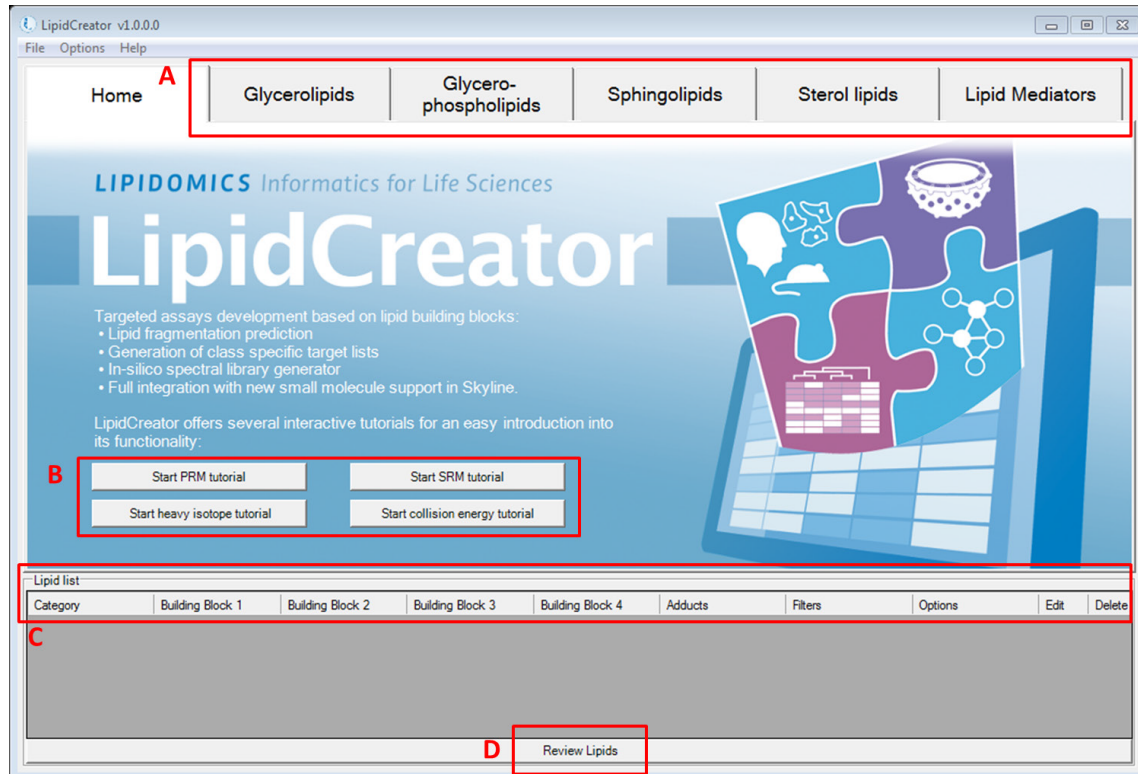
LipidCreator v1.0.0.0

File Options Help

A

Home

Glycerolipids

Glycerophospholipids

Sphingolipids

Sterol lipids

Lipid Mediators

LIPIDOMICS Informatics for Life Sciences

LipidCreator

Targeted assays development based on lipid building blocks:
• Lipid fragmentation prediction
• Generation of class specific target lists
• In-silico spectral library generator
• Full integration with new small molecule support in Skyline.

LipidCreator offers several interactive tutorials for an easy introduction into its functionality:

B

Start PRM tutorial

Start SRM tutorial

Start heavy isotope tutorial

Start collision energy tutorial

Lipid list

| Category | Building Block 1 | Building Block 2 | Building Block 3 | Building Block 4 | Adducts | Filters | Options | Edit | Delete |
|---|---|---|---|---|---|---|---|---|---|

C

D

Review Lipids